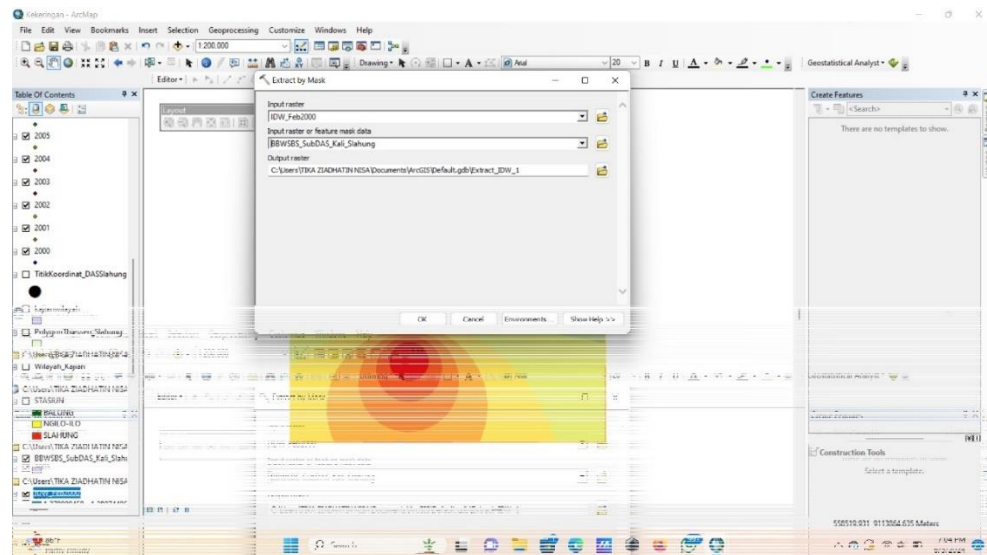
Kekeringan - ArcMap

File Edit View Bookmarks Insert Selection Geoprocessing Customize Windows Help

1:200.000

Editor

Drawing

Arial

20

Geostatistical Analyst

Table Of Contents

2005

2004

2003

2002

2001

2000

TitikKoordinat_DASSlahung

Layout

Extract by Mask

Input raster

IDW_Feb2000

Input raster or feature mask data

BBWSBS_SubDAS_Kali_Slahung

Output raster

C:\Users\TIKA ZIADHATIN NISA\Documents\ArcGIS\Default.gdb\Extract_IDW_1

OK Cancel Environments... Show Help >>

Create Features

<Search>

There are no templates to show.

Wilayah_Kajian

C:\Users\TIKA ZIADHATIN NISA

STASIUN

BALONG

NGILO-ILO

SLAHUNG

C:\Users\TIKA ZIADHATIN NISA

BBWSBS_SubDAS_Kali_Slahu

C:\Users\TIKA ZIADHATIN NISA

Construction Tools

Select a template.

558519.931 9113564.635 Meters

Partly cloudy